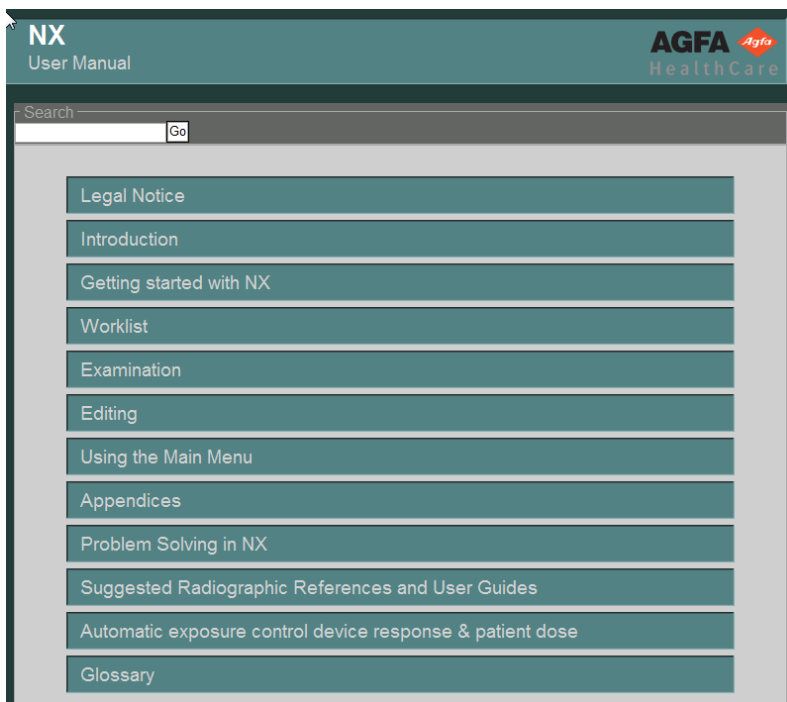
NX
User Manual

AGFA Agfa
HealthCare

Search
Go

Legal Notice

Introduction

Getting started with NX

Worklist

Examination

Editing

Using the Main Menu

Appendices

Problem Solving in NX

Suggested Radiographic References and User Guides

Automatic exposure control device response & patient dose

Glossary